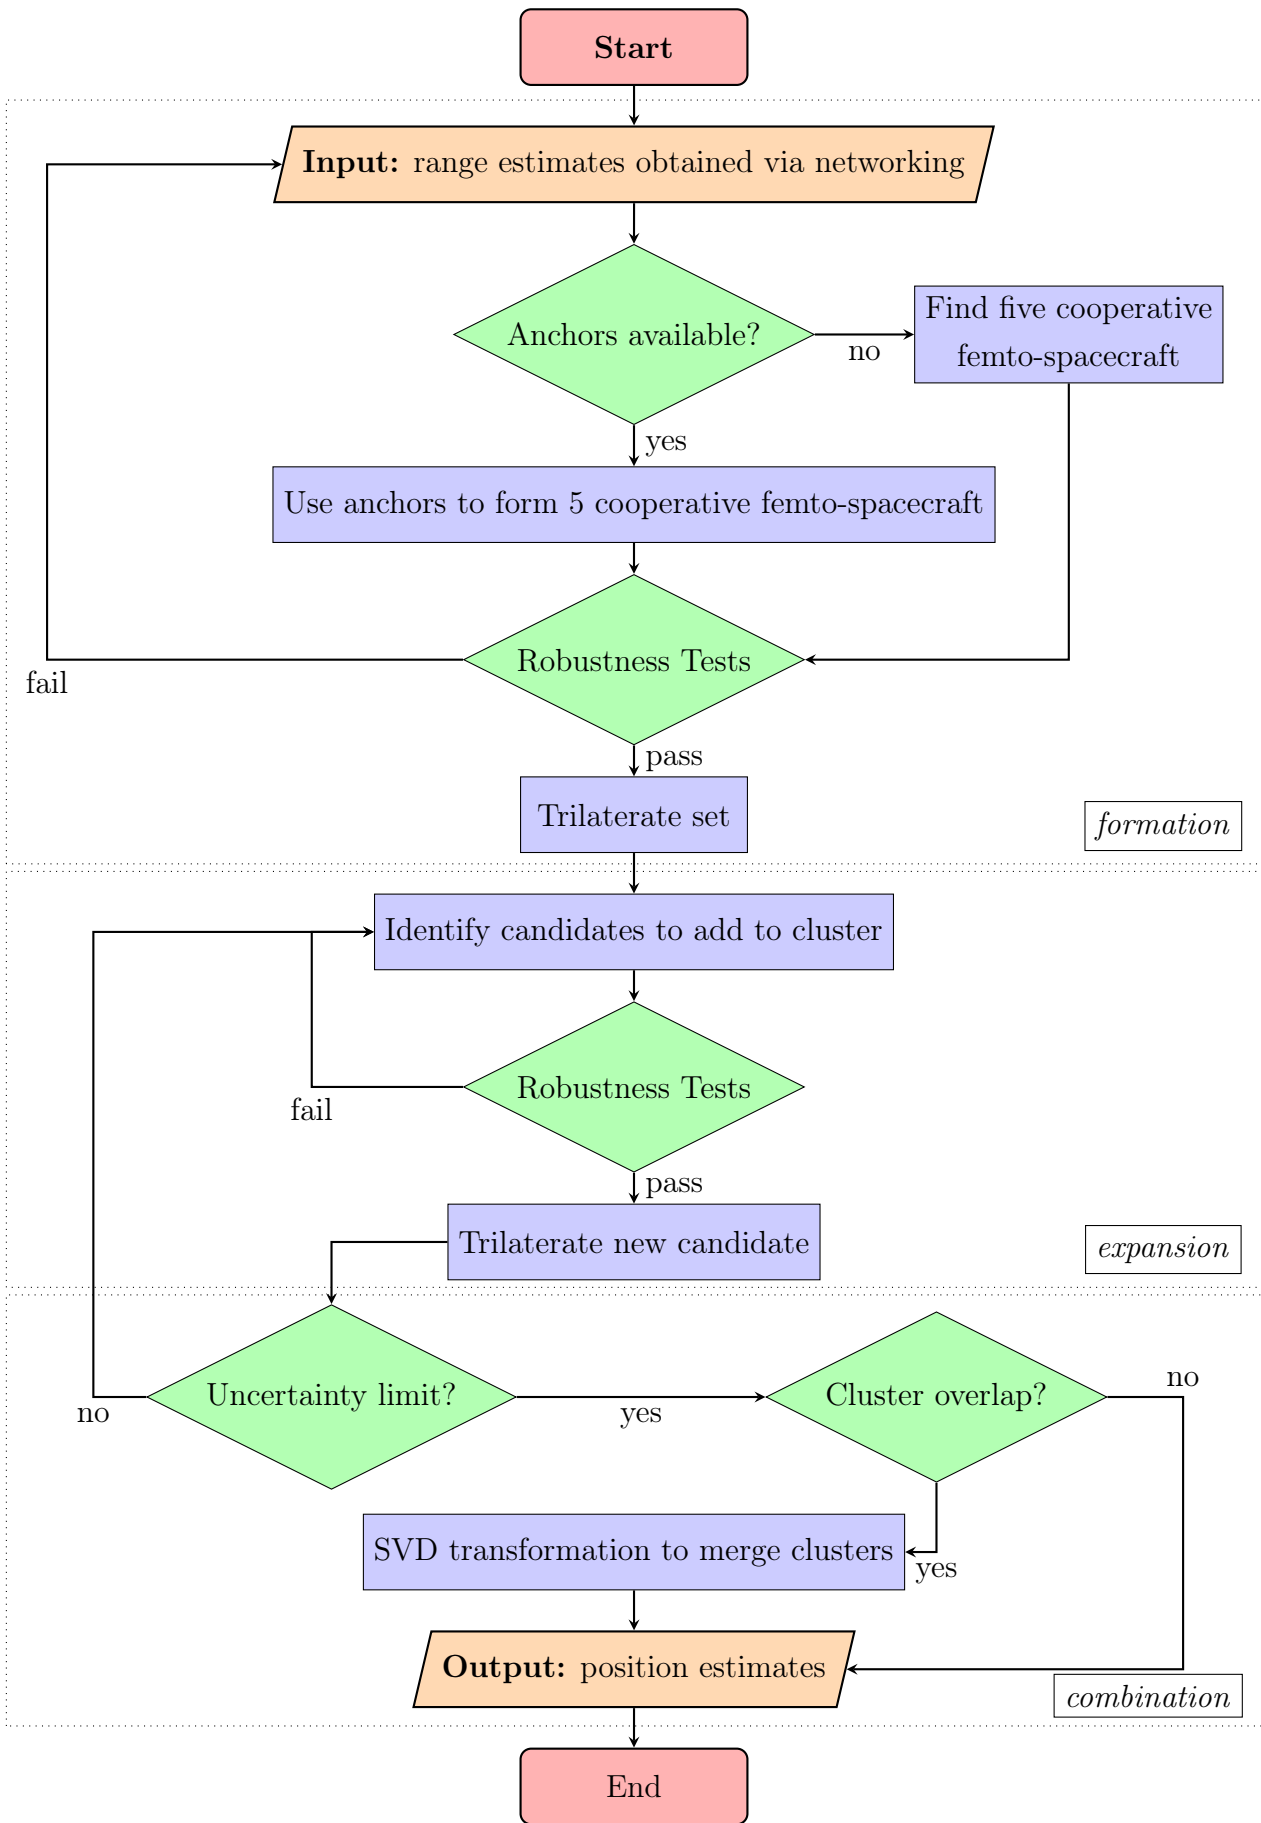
Start

Input: range estimates obtained via networking

Anchors available?

no

Find five cooperative femto-spacecraft

yes

Use anchors to form 5 cooperative femto-spacecraft

Robustness Tests

fail

pass

Trilaterate set

formation

Identify candidates to add to cluster

Robustness Tests

fail

pass

Trilaterate new candidate

expansion

Uncertainty limit?

no

yes

Cluster overlap?

no

SVD transformation to merge clusters

yes

Output: position estimates

combination

End